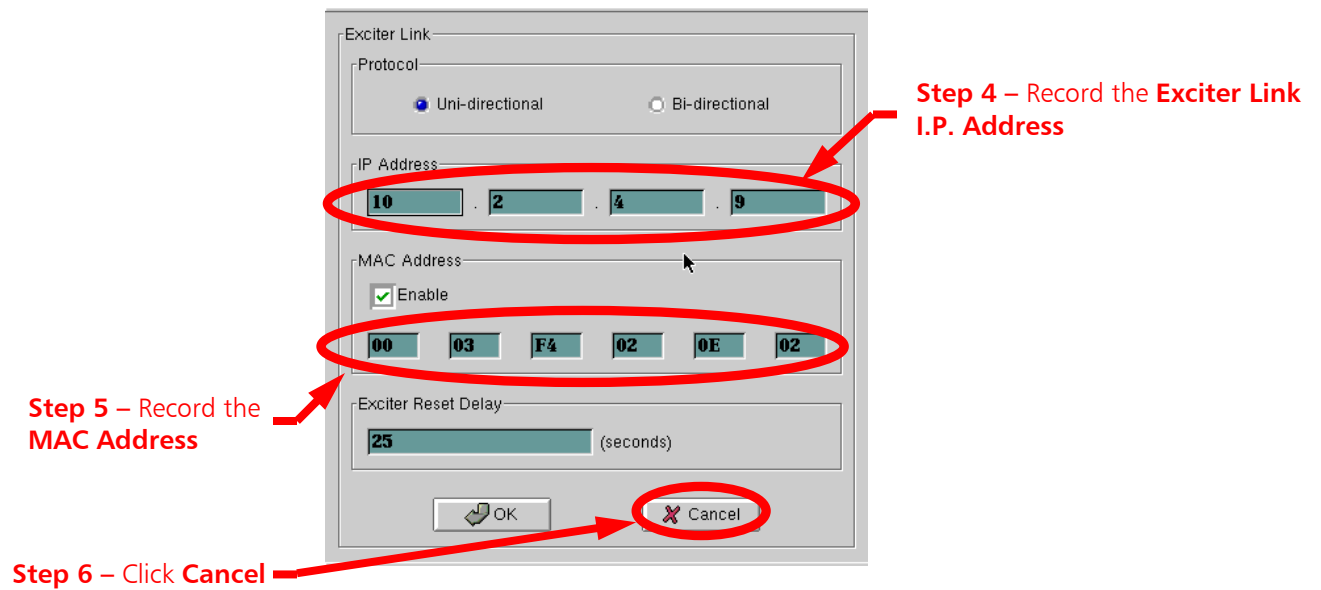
Exciter Link

Protocol

Uni-directional

Bi-directional

IP Address

10 . 2 . 4 . 9

MAC Address

Enable

00 03 F4 02 0E 02

Exciter Reset Delay

25 (seconds)

OK

Cancel

Step 4 – Record the Exciter Link I.P. Address

Step 5 – Record the MAC Address

Step 6 – Click Cancel